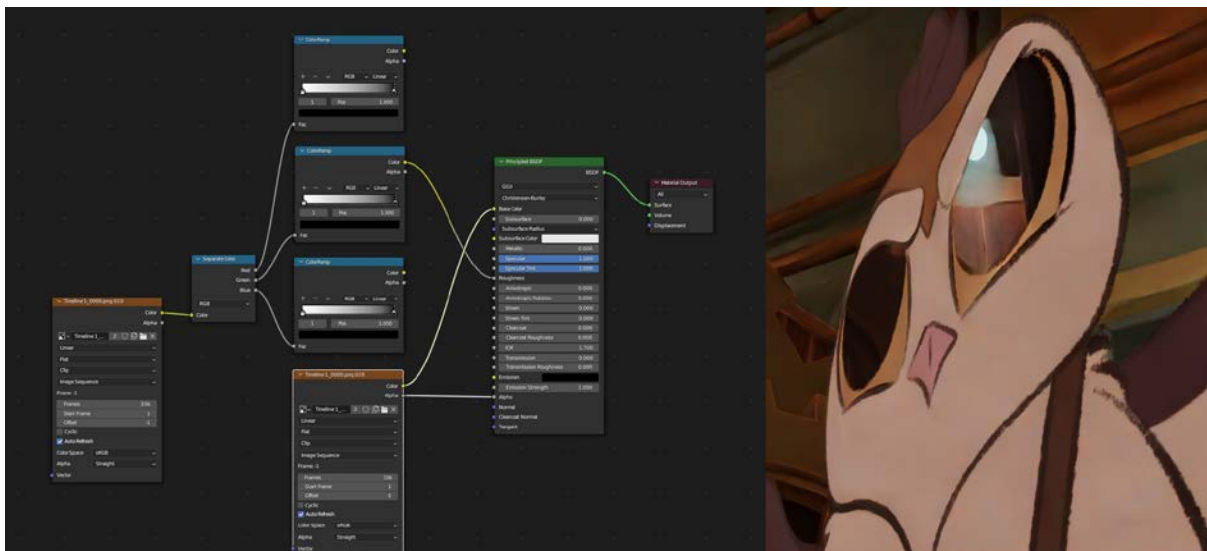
ColorRamp
Color
Alpha
RGB Linear
1 Pos 1.000
Fac

ColorRamp
Color
Alpha
RGB Linear
1 Pos 1.000
Fac

ColorRamp
Color
Alpha
RGB Linear
1 Pos 1.000
Fac

Separate Color
Red
Green
Blue
RGB
Color

Timeline 1_0000.png.015
Color
Alpha
Timeline 1_
Linear
Flat
Clip
Image Sequence
Frame: 3
Frames 156
Start Frame 1
Offset -1
Cyclic
Auto Refresh
Color Space sRGB
Alpha Straight
Vector

Timeline 1_0000.png.039
Color
Alpha
Timeline 1_
Linear
Flat
Clip
Image Sequence
Frame: 0
Frames 156
Start Frame 1
Offset 0
Cyclic
Auto Refresh
Color Space sRGB
Alpha Straight
Vector

Principled BSDF
BSDF
GGX
Christensen-Burley
Base Color
Subsurface 0.000
Subsurface Radius
Subsurface Color
Metallic 0.000
Specular 1.000
Specular Tint 1.000
Roughness
Anisotropic 0.000
Anisotropic Rotation 0.000
Sheen 0.000
Sheen Tint 0.000
Clearcoat 0.000
Clearcoat Roughness 0.000
IOR 1.700
Transmission 0.000
Transmission Roughness 0.000
Emission
Emission Strength 1.000
Alpha
Normal
Clearcoat Normal
Tangent

Material Output
All
Surface
Volume
Displacement